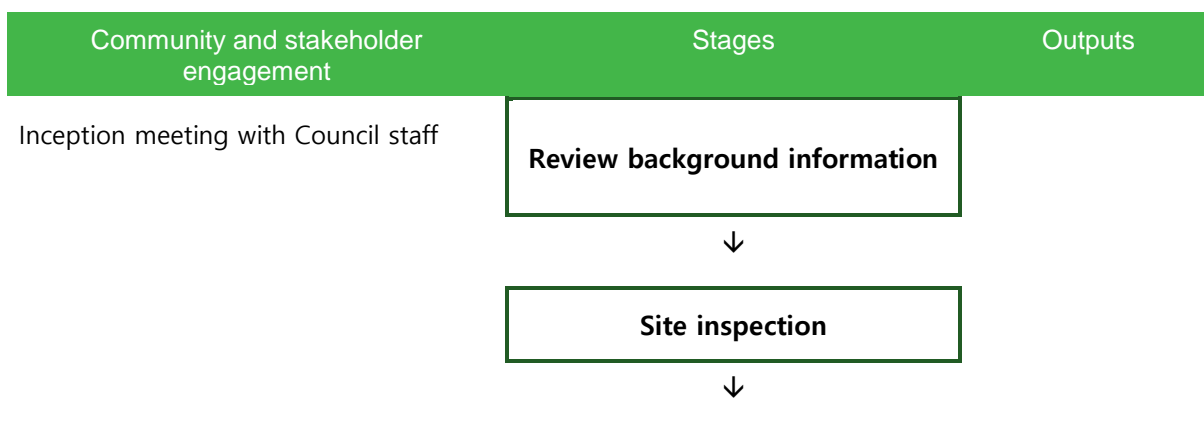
| Community and stakeholder engagement | Stages | Outputs |
|---|---|---|
| Inception meeting with Council staff | **Review background information** | |
| | ↓ | |
| | **Site inspection** | |
| | ↓ | |